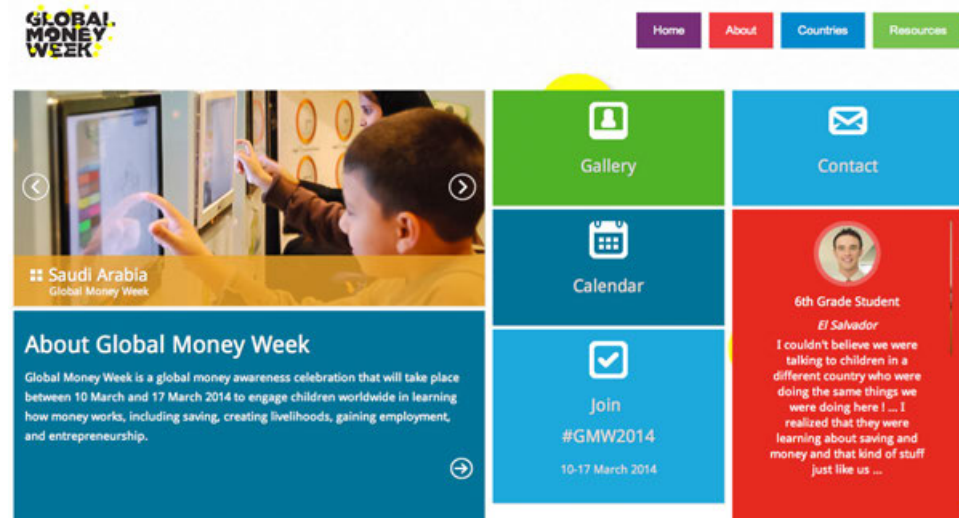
GLOBAL MONEY WEEK

Home About Countries Resources

Saudi Arabia
Global Money Week

Gallery

Contact

Calendar

6th Grade Student
El Salvador
I couldn't believe we were talking to children in a different country who were doing the same things we were doing here ! ... I realized that they were learning about saving and money and that kind of stuff just like us ...

About Global Money Week

Global Money Week is a global money awareness celebration that will take place between 10 March and 17 March 2014 to engage children worldwide in learning how money works, including saving, creating livelihoods, gaining employment, and entrepreneurship.

Join #GMW2014
10-17 March 2014